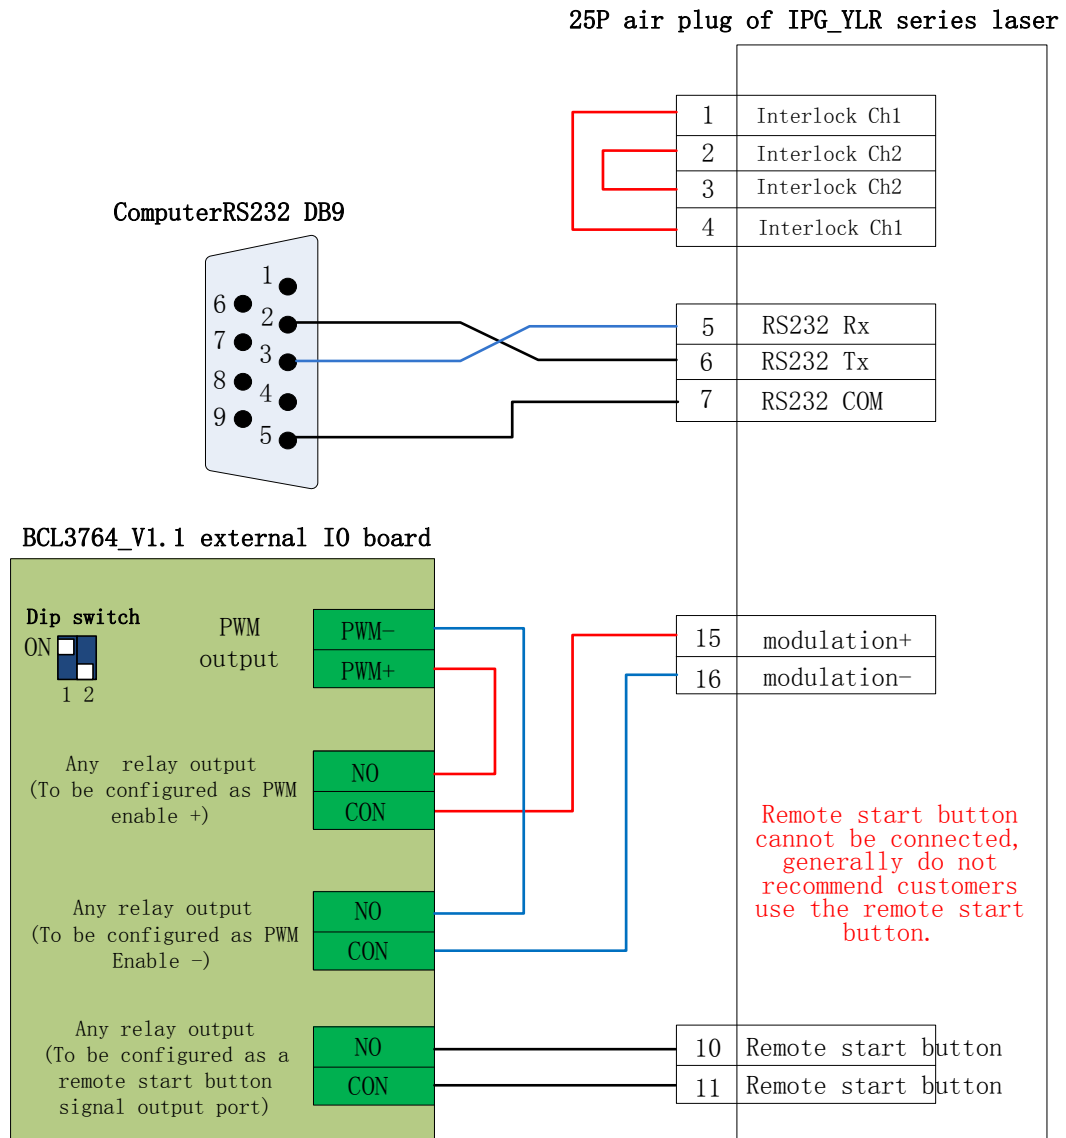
25P air plug of IPG_YLR series laser

| 1 | Interlock Ch1 |
|---|---|
| 2 | Interlock Ch2 |
| 3 | Interlock Ch2 |
| 4 | Interlock Ch1 |

ComputerRS232 DB9

1
6
2
7
3
8
4
9
5

| 5 | RS232 Rx |
|---|---|
| 6 | RS232 Tx |
| 7 | RS232 COM |

BCL3764_V1.1 external IO board

Dip switch
ON
1 2

PWM output

PWM-
PWM+

| 15 | modulation+ |
|---|---|
| 16 | modulation- |

Any relay output (To be configured as PWM enable +)

NO
CON

Remote start button cannot be connected, generally do not recommend customers use the remote start button.

Any relay output (To be configured as PWM Enable -)

NO
CON

Any relay output (To be configured as a remote start button signal output port)

NO
CON

| 10 | Remote start button |
|---|---|
| 11 | Remote start button |